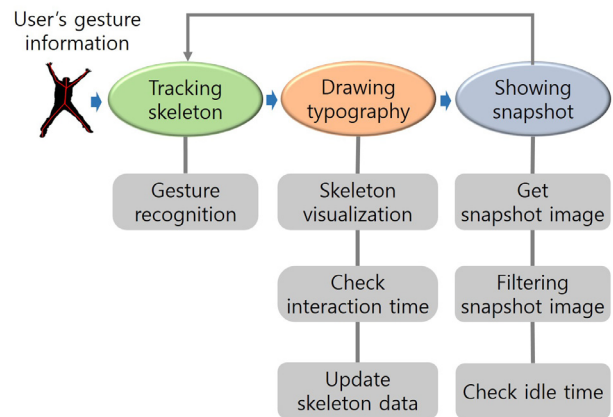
User's gesture information

Tracking skeleton

Drawing typography

Showing snapshot

Gesture recognition

Skeleton visualization

Check interaction time

Update skeleton data

Get snapshot image

Filtering snapshot image

Check idle time